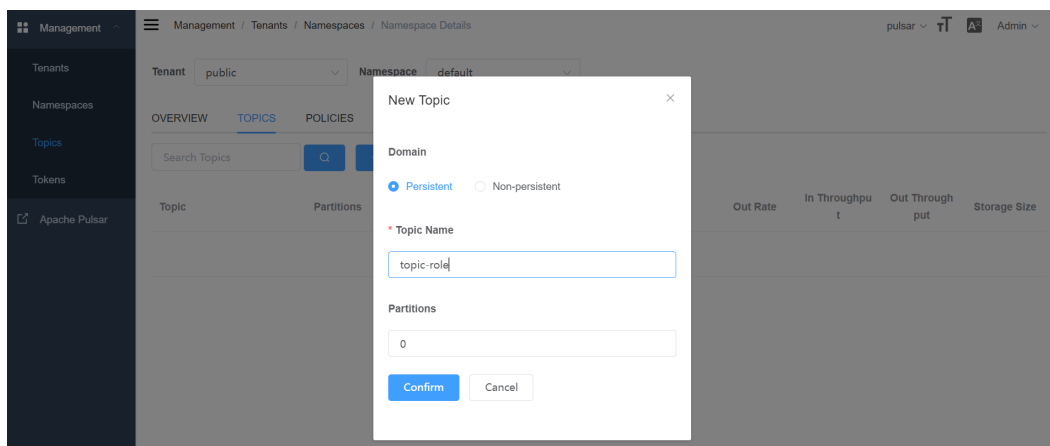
Management
Tenants
Namespaces
Topics
Tokens
Apache Pulsar

Management / Tenants / Namespaces / Namespace Details

pulsar Admin

Tenant public
Namespace default

OVERVIEW TOPICS POLICIES

Search Topics

| Topic | Partitions | Out Rate | In Throughput | Out Throughput | Storage Size |
|---|---|---|---|---|---|

New Topic

Domain

Persistent Non-persistent

* Topic Name

topic-role

Partitions

0

Confirm Cancel